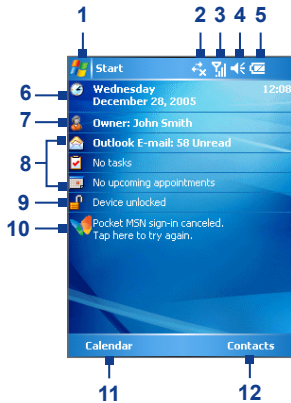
1
2
3
4
5

Start
12:08

6
Wednesday
December 28, 2005

7
Owner: John Smith

8
Outlook E-mail: 58 Unread
No tasks
No upcoming appointments

9
Device unlocked

10
Pocket MSN sign-in canceled. Tap here to try again.

Calendar
Contacts

11
12